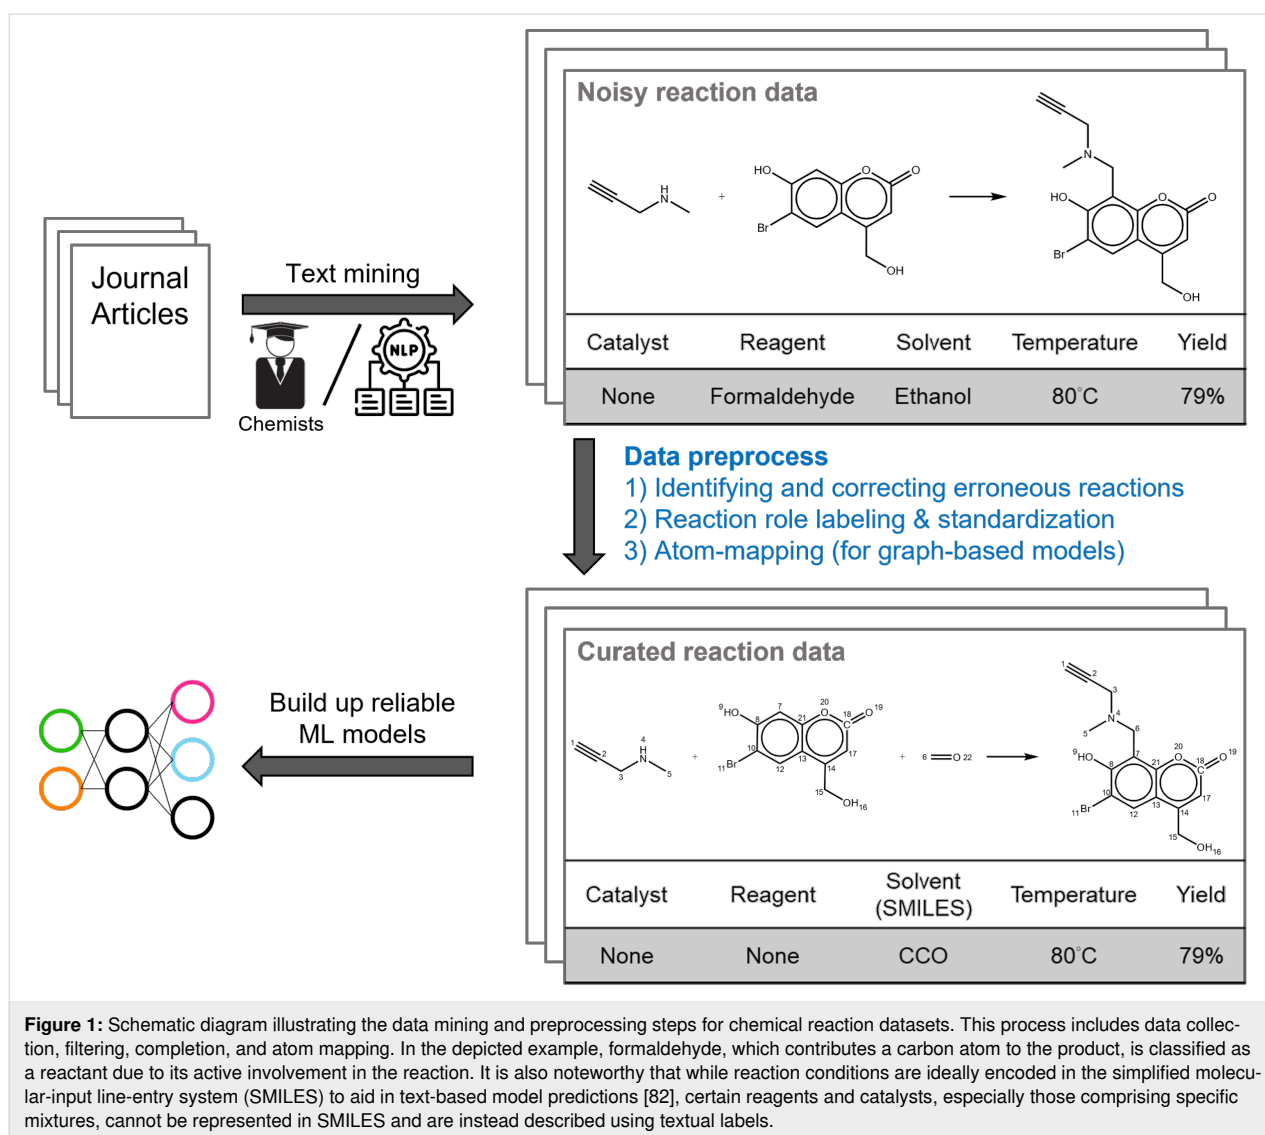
Journal Articles

Text mining

Chemists

NLP

Noisy reaction data

HN

HO

O

O

Br

OH

+

N

HO

O

O

Br

OH

| Catalyst | Reagent | Solvent | Temperature | Yield |
|---|---|---|---|---|
| None | Formaldehyde | Ethanol | 80°C | 79% |

Data preprocess
1) Identifying and correcting erroneous reactions
2) Reaction role labeling & standardization
3) Atom-mapping (for graph-based models)

Build up reliable ML models

Curated reaction data

1 2 3 H N 4 5

+

9 HO 8 7 21 20 O 18 C O 19 10 11 Br 12 13 14 17 15 OH 16

+

6 O 22

1 2 3 N 4 5 6

9 HO 8 7 21 20 O 18 C O 19 10 11 Br 12 13 14 17 15 OH 16

| Catalyst | Reagent | Solvent (SMILES) | Temperature | Yield |
|---|---|---|---|---|
| None | None | CCO | 80°C | 79% |

Figure 1: Schematic diagram illustrating the data mining and preprocessing steps for chemical reaction datasets. This process includes data collection, filtering, completion, and atom mapping. In the depicted example, formaldehyde, which contributes a carbon atom to the product, is classified as a reactant due to its active involvement in the reaction. It is also noteworthy that while reaction conditions are ideally encoded in the simplified molecular-input line-entry system (SMILES) to aid in text-based model predictions [82], certain reagents and catalysts, especially those comprising specific mixtures, cannot be represented in SMILES and are instead described using textual labels.